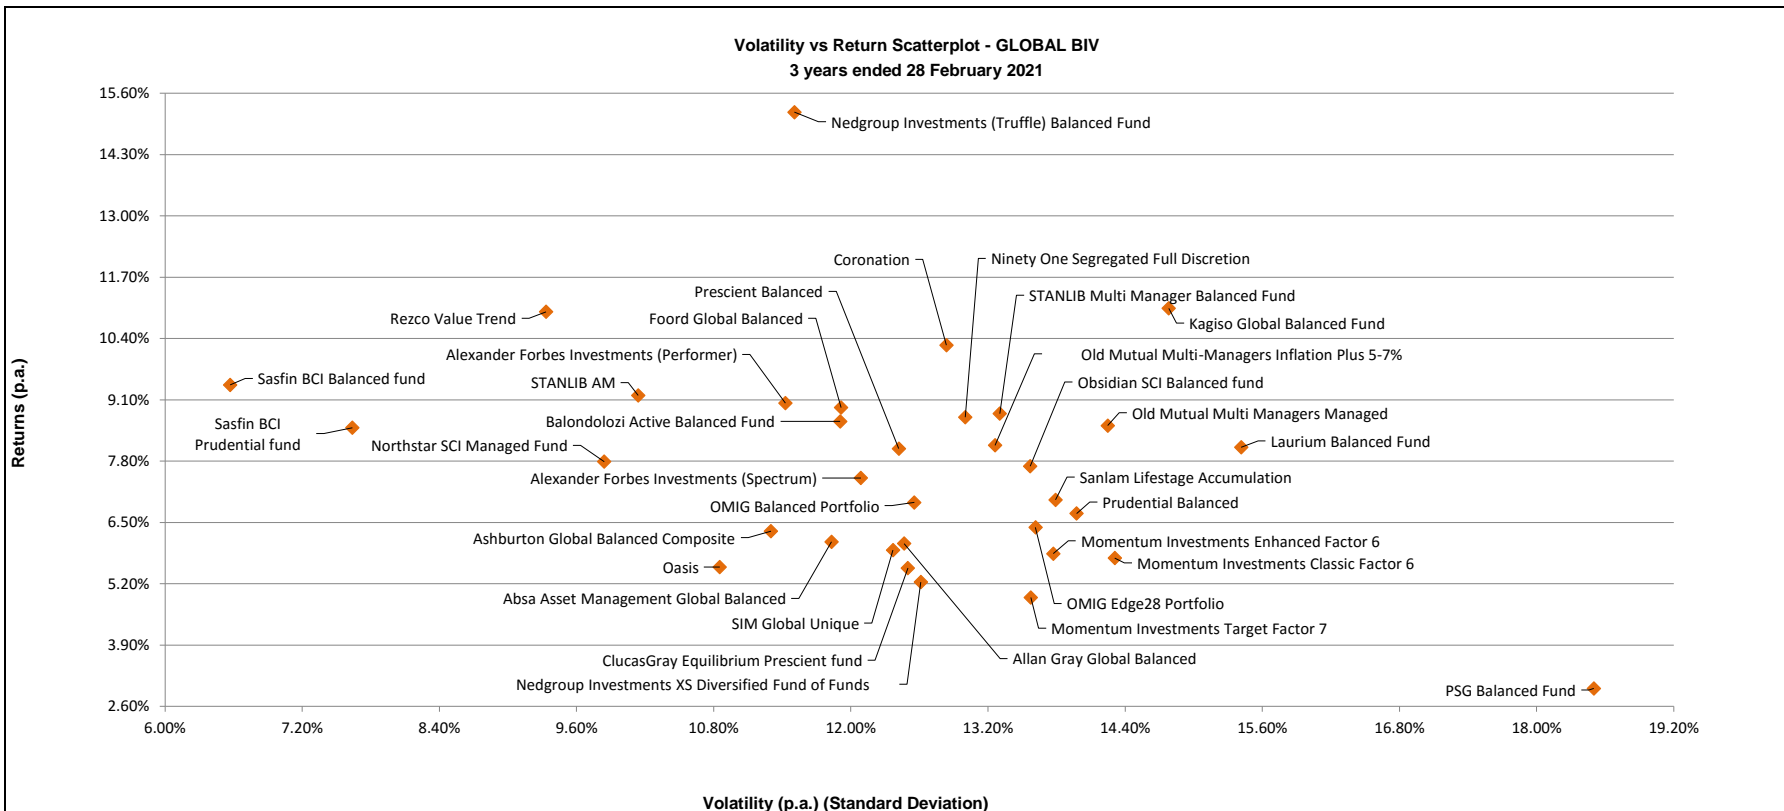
Volatility vs Return Scatterplot - GLOBAL BIV
3 years ended 28 February 2021

15.60%
14.30%
13.00%
11.70%
10.40%
9.10%
7.80%
6.50%
5.20%
3.90%
2.60%

Returns (p.a.)

Nedgroup Investments (Truffle) Balanced Fund
Coronation
Ninety One Segregated Full Discretion
Prescient Balanced
STANLIB Multi Manager Balanced Fund
Rezco Value Trend
Foord Global Balanced
Kagiso Global Balanced Fund
Alexander Forbes Investments (Performer)
Old Mutual Multi-Managers Inflation Plus 5-7%
Sasfin BCI Balanced fund
STANLIB AM
Obsidian SCI Balanced fund
Sasfin BCI Prudential fund
Balondolozi Active Balanced Fund
Old Mutual Multi Managers Managed
Northstar SCI Managed Fund
Laurium Balanced Fund
Alexander Forbes Investments (Spectrum)
Sanlam Lifestage Accumulation
OMIG Balanced Portfolio
Prudential Balanced
Ashburton Global Balanced Composite
Momentum Investments Enhanced Factor 6
Oasis
Momentum Investments Classic Factor 6
Absa Asset Management Global Balanced
OMIG Edge28 Portfolio
SIM Global Unique
Momentum Investments Target Factor 7
ClucasGray Equilibrium Prescient fund
Allan Gray Global Balanced
Nedgroup Investments XS Diversified Fund of Funds
PSG Balanced Fund

6.00%
7.20%
8.40%
9.60%
10.80%
12.00%
13.20%
14.40%
15.60%
16.80%
18.00%
19.20%

Volatility (p.a.) (Standard Deviation)